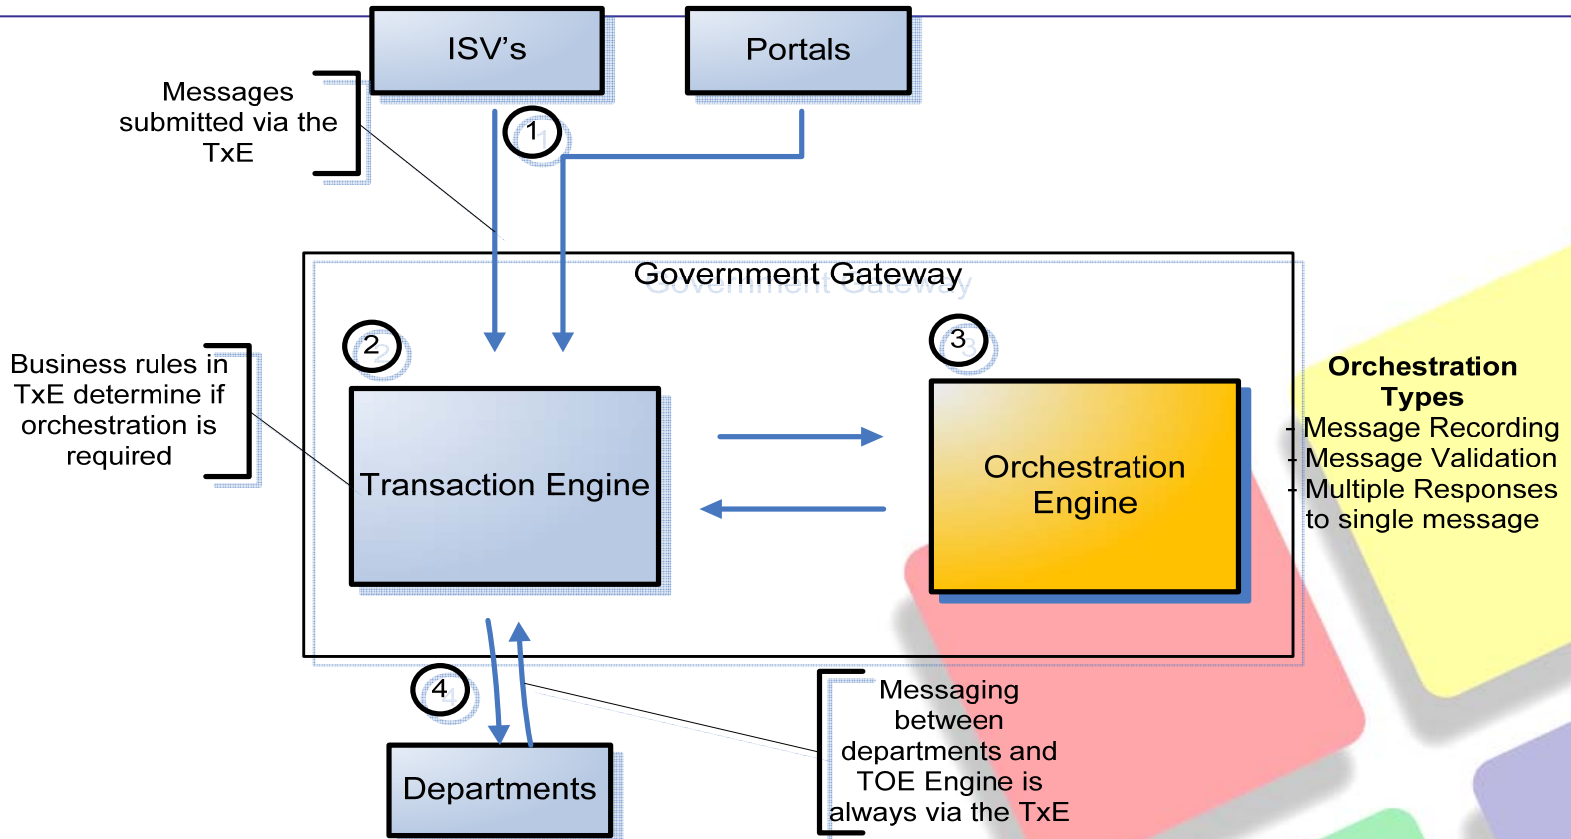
ISV's

Portals

Messages submitted via the TxE

1

Government Gateway

Business rules in TxE determine if orchestration is required

2

3

Transaction Engine

Orchestration Engine

Orchestration Types
- Message Recording
- Message Validation
- Multiple Responses to single message

4

Departments

Messaging between departments and TOE Engine is always via the TxE